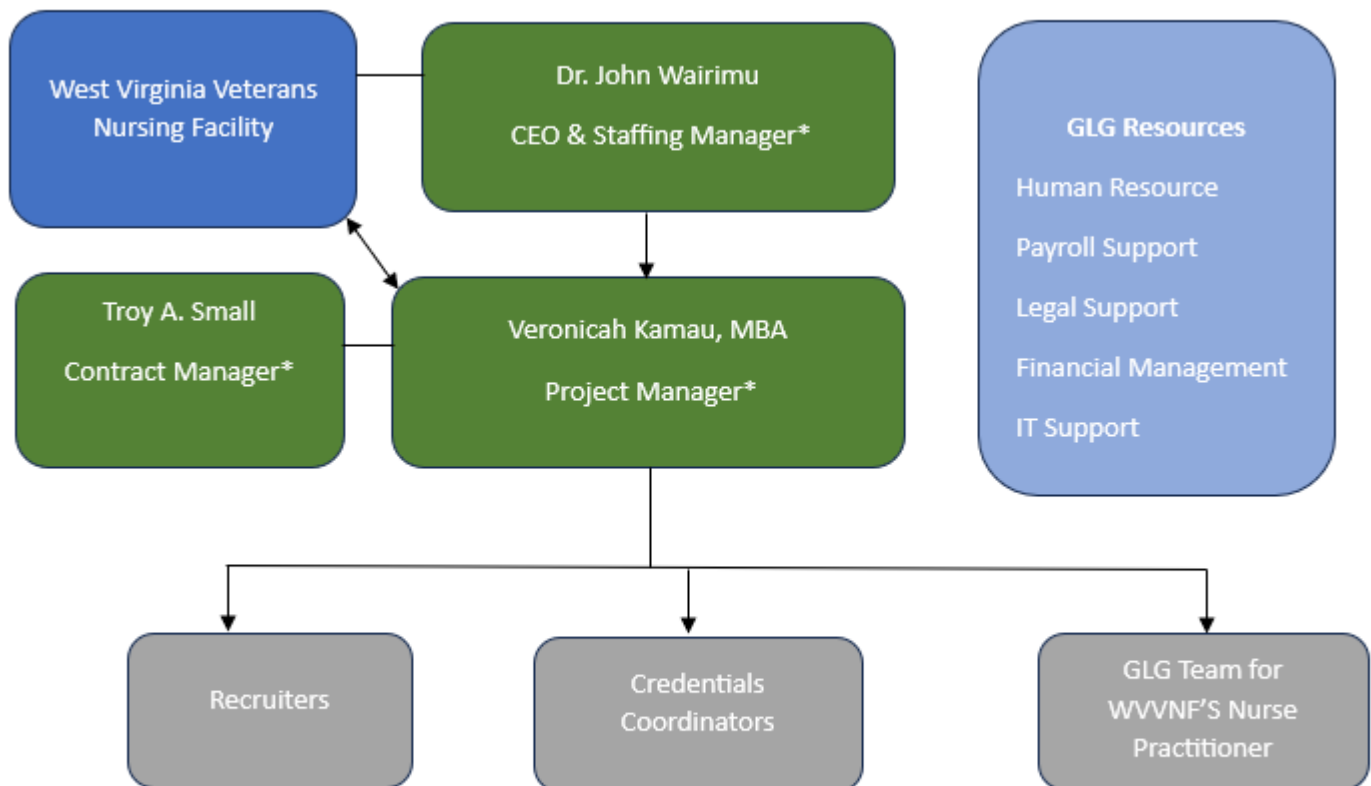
West Virginia Veterans Nursing Facility

Dr. John Wairimu

CEO & Staffing Manager*

GLG Resources

Human Resource

Payroll Support

Legal Support

Financial Management

IT Support

Troy A. Small

Contract Manager*

Veronicah Kamau, MBA

Project Manager*

Recruiters

Credentials Coordinators

GLG Team for WVVNF'S Nurse Practitioner